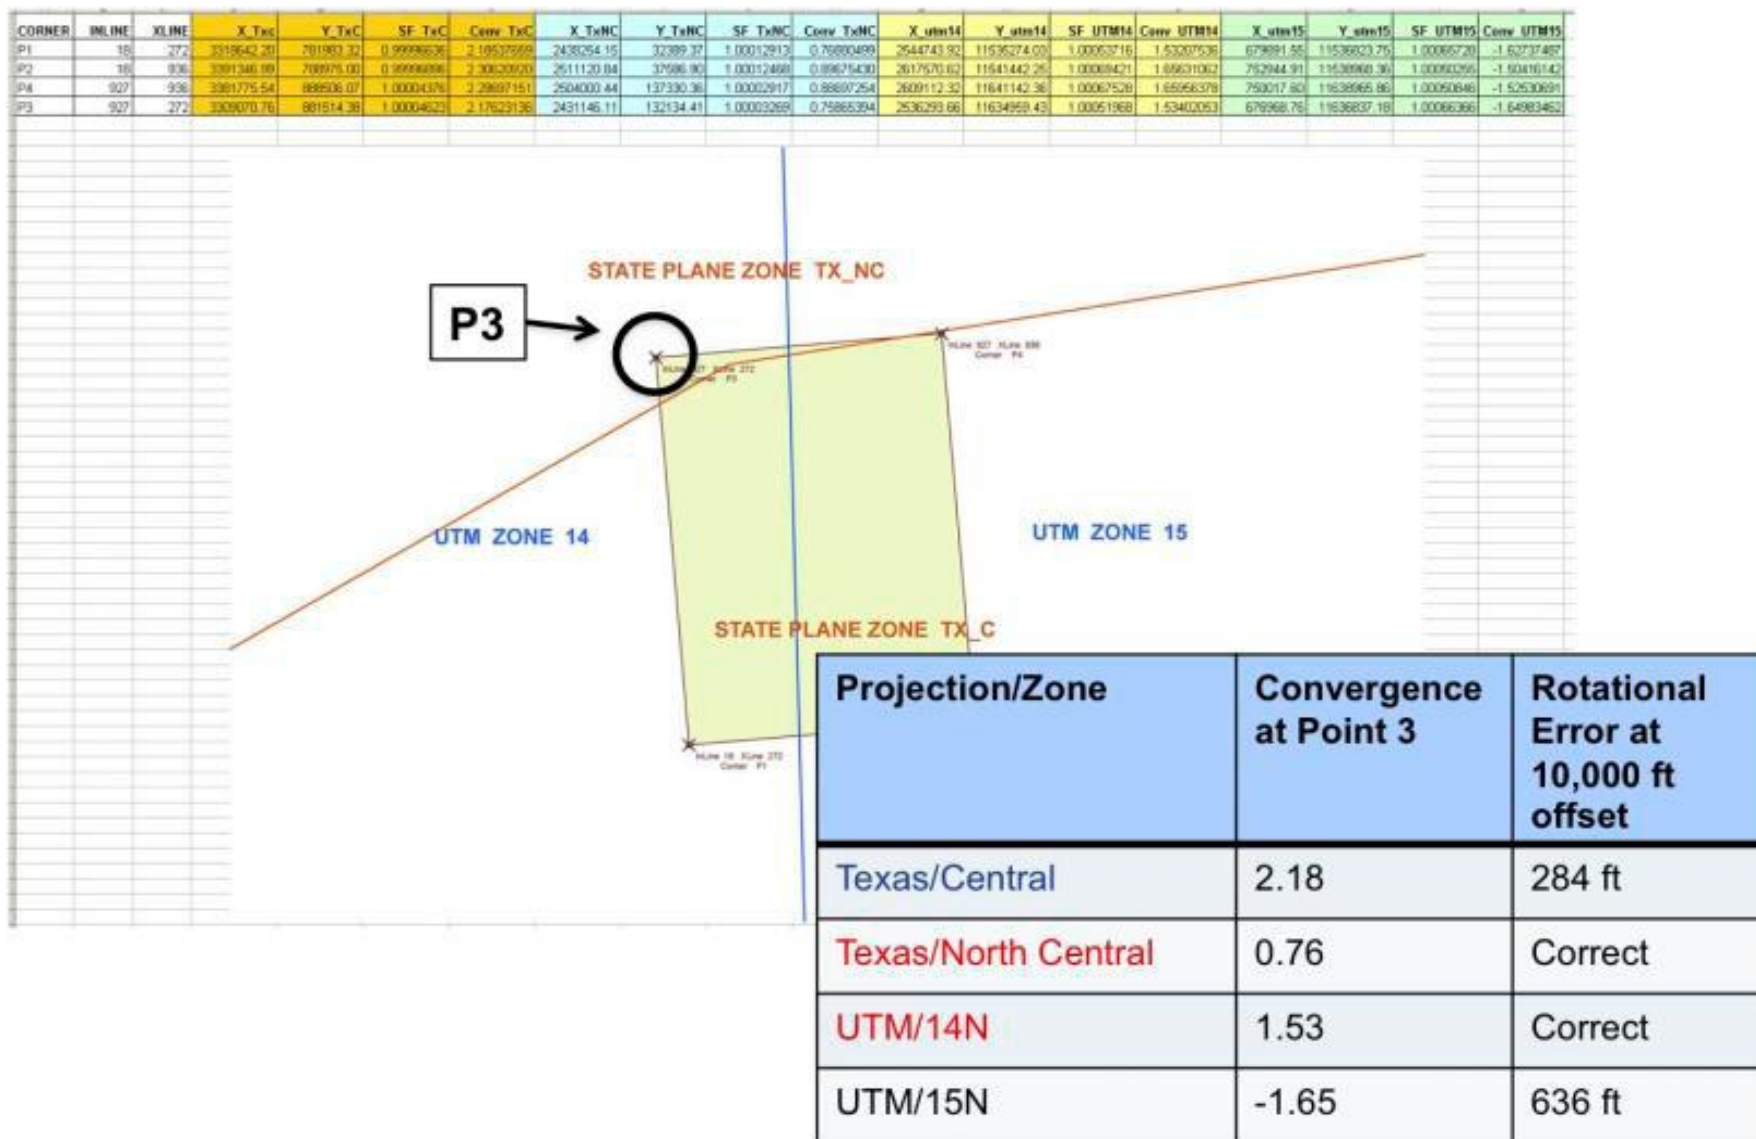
| CORNER | INLINE | XLINE | X_TxC | Y_TxC | SF_TxC | Conv_TxC | X_TxNC | Y_TxNC | SF_TxNC | Conv_TxNC | X_utm14 | Y_utm14 | SF_UTM14 | Conv_UTM14 | X_utm15 | Y_utm15 | SF_UTM15 | Conv_UTM15 |
|---|---|---|---|---|---|---|---|---|---|---|---|---|---|---|---|---|---|---|
| P1 | 18 | 272 | 3319642.20 | 781983.32 | 0.99996636 | 2.18537559 | 2438254.15 | 32389.37 | 1.00012913 | 0.76880499 | 2544743.92 | 11535274.03 | 1.00053716 | 1.53207536 | 679891.55 | 11536023.75 | 1.00066728 | -1.62737487 |
| P2 | 18 | 936 | 3391346.99 | 788975.00 | 0.99996896 | 2.30620920 | 2511120.84 | 37586.90 | 1.00012468 | 0.89675430 | 2617570.62 | 11541442.25 | 1.00069421 | 1.65631062 | 752944.91 | 11538968.36 | 1.00050255 | -1.50416142 |
| P4 | 927 | 936 | 3381775.54 | 888506.07 | 1.00004376 | 2.29697151 | 2504000.44 | 137330.36 | 1.00002917 | 0.88697254 | 2609112.32 | 11641142.36 | 1.00067528 | 1.65956378 | 750017.80 | 11638965.86 | 1.00050846 | -1.52530691 |
| P3 | 927 | 272 | 3309070.76 | 881514.38 | 1.00004623 | 2.17623136 | 2431146.11 | 132134.41 | 1.00003269 | 0.75865394 | 2536293.66 | 11634959.43 | 1.00051968 | 1.53402053 | 678968.76 | 11636837.18 | 1.00066366 | -1.64983462 |

STATE PLANE ZONE TX_NC

P3

InLine 927 XLine 272 Corner P3

InLine 927 XLine 936 Corner P4

UTM ZONE 14

UTM ZONE 15

STATE PLANE ZONE TX_C

InLine 18 XLine 272 Corner P1

| Projection/Zone | Convergence at Point 3 | Rotational Error at 10,000 ft offset |
|---|---|---|
| Texas/Central | 2.18 | 284 ft |
| Texas/North Central | 0.76 | Correct |
| UTM/14N | 1.53 | Correct |
| UTM/15N | -1.65 | 636 ft |